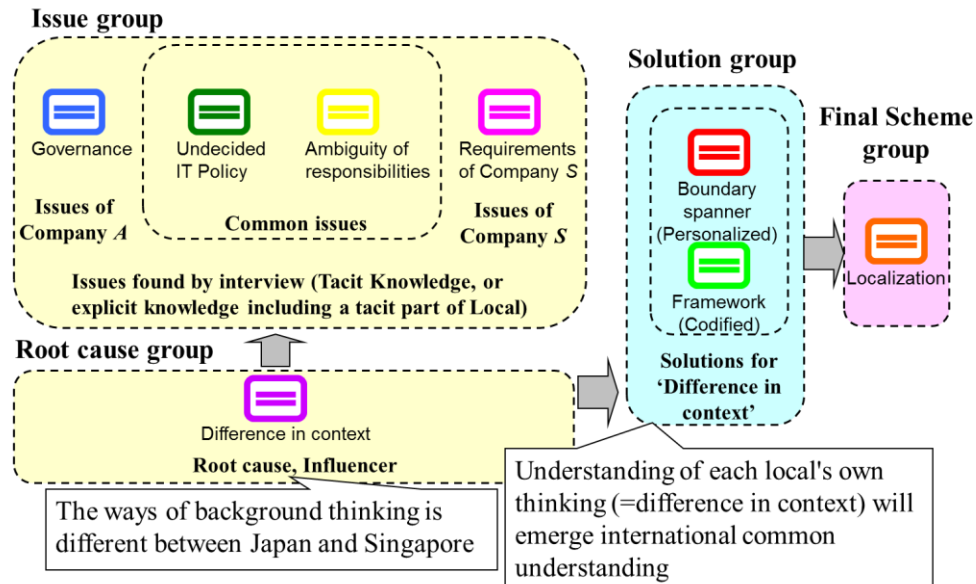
Issue group

Governance

Undecided IT Policy

Ambiguity of responsibilities

Requirements of Company $S$

Issues of Company $A$

Common issues

Issues of Company $S$

Issues found by interview (Tacit Knowledge, or explicit knowledge including a tacit part of Local)

Solution group

Boundary spanner (Personalized)

Framework (Codified)

Solutions for 'Difference in context'

Final Scheme group

Localization

Root cause group

Difference in context

Root cause, Influencer

The ways of background thinking is different between Japan and Singapore

Understanding of each local's own thinking (=difference in context) will emerge international common understanding